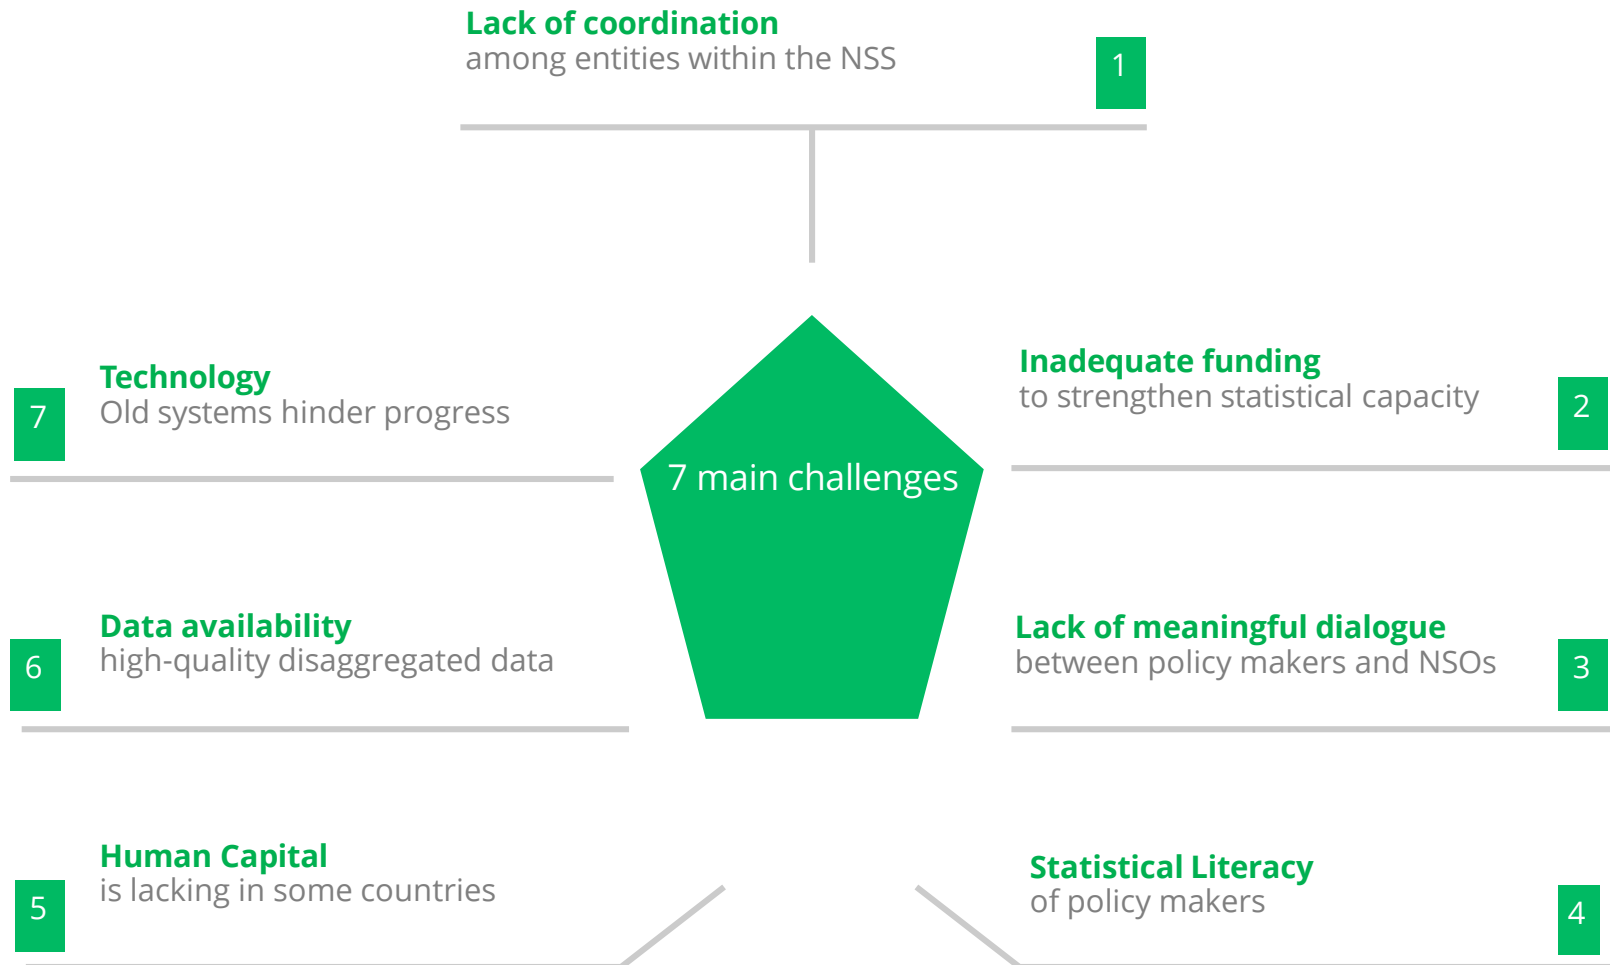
Lack of coordination
among entities within the NSS

1

7 main challenges

Technology
Old systems hinder progress

7

Inadequate funding
to strengthen statistical capacity

2

Data availability
high-quality disaggregated data

6

Lack of meaningful dialogue
between policy makers and NSOs

3

Human Capital
is lacking in some countries

5

Statistical Literacy
of policy makers

4